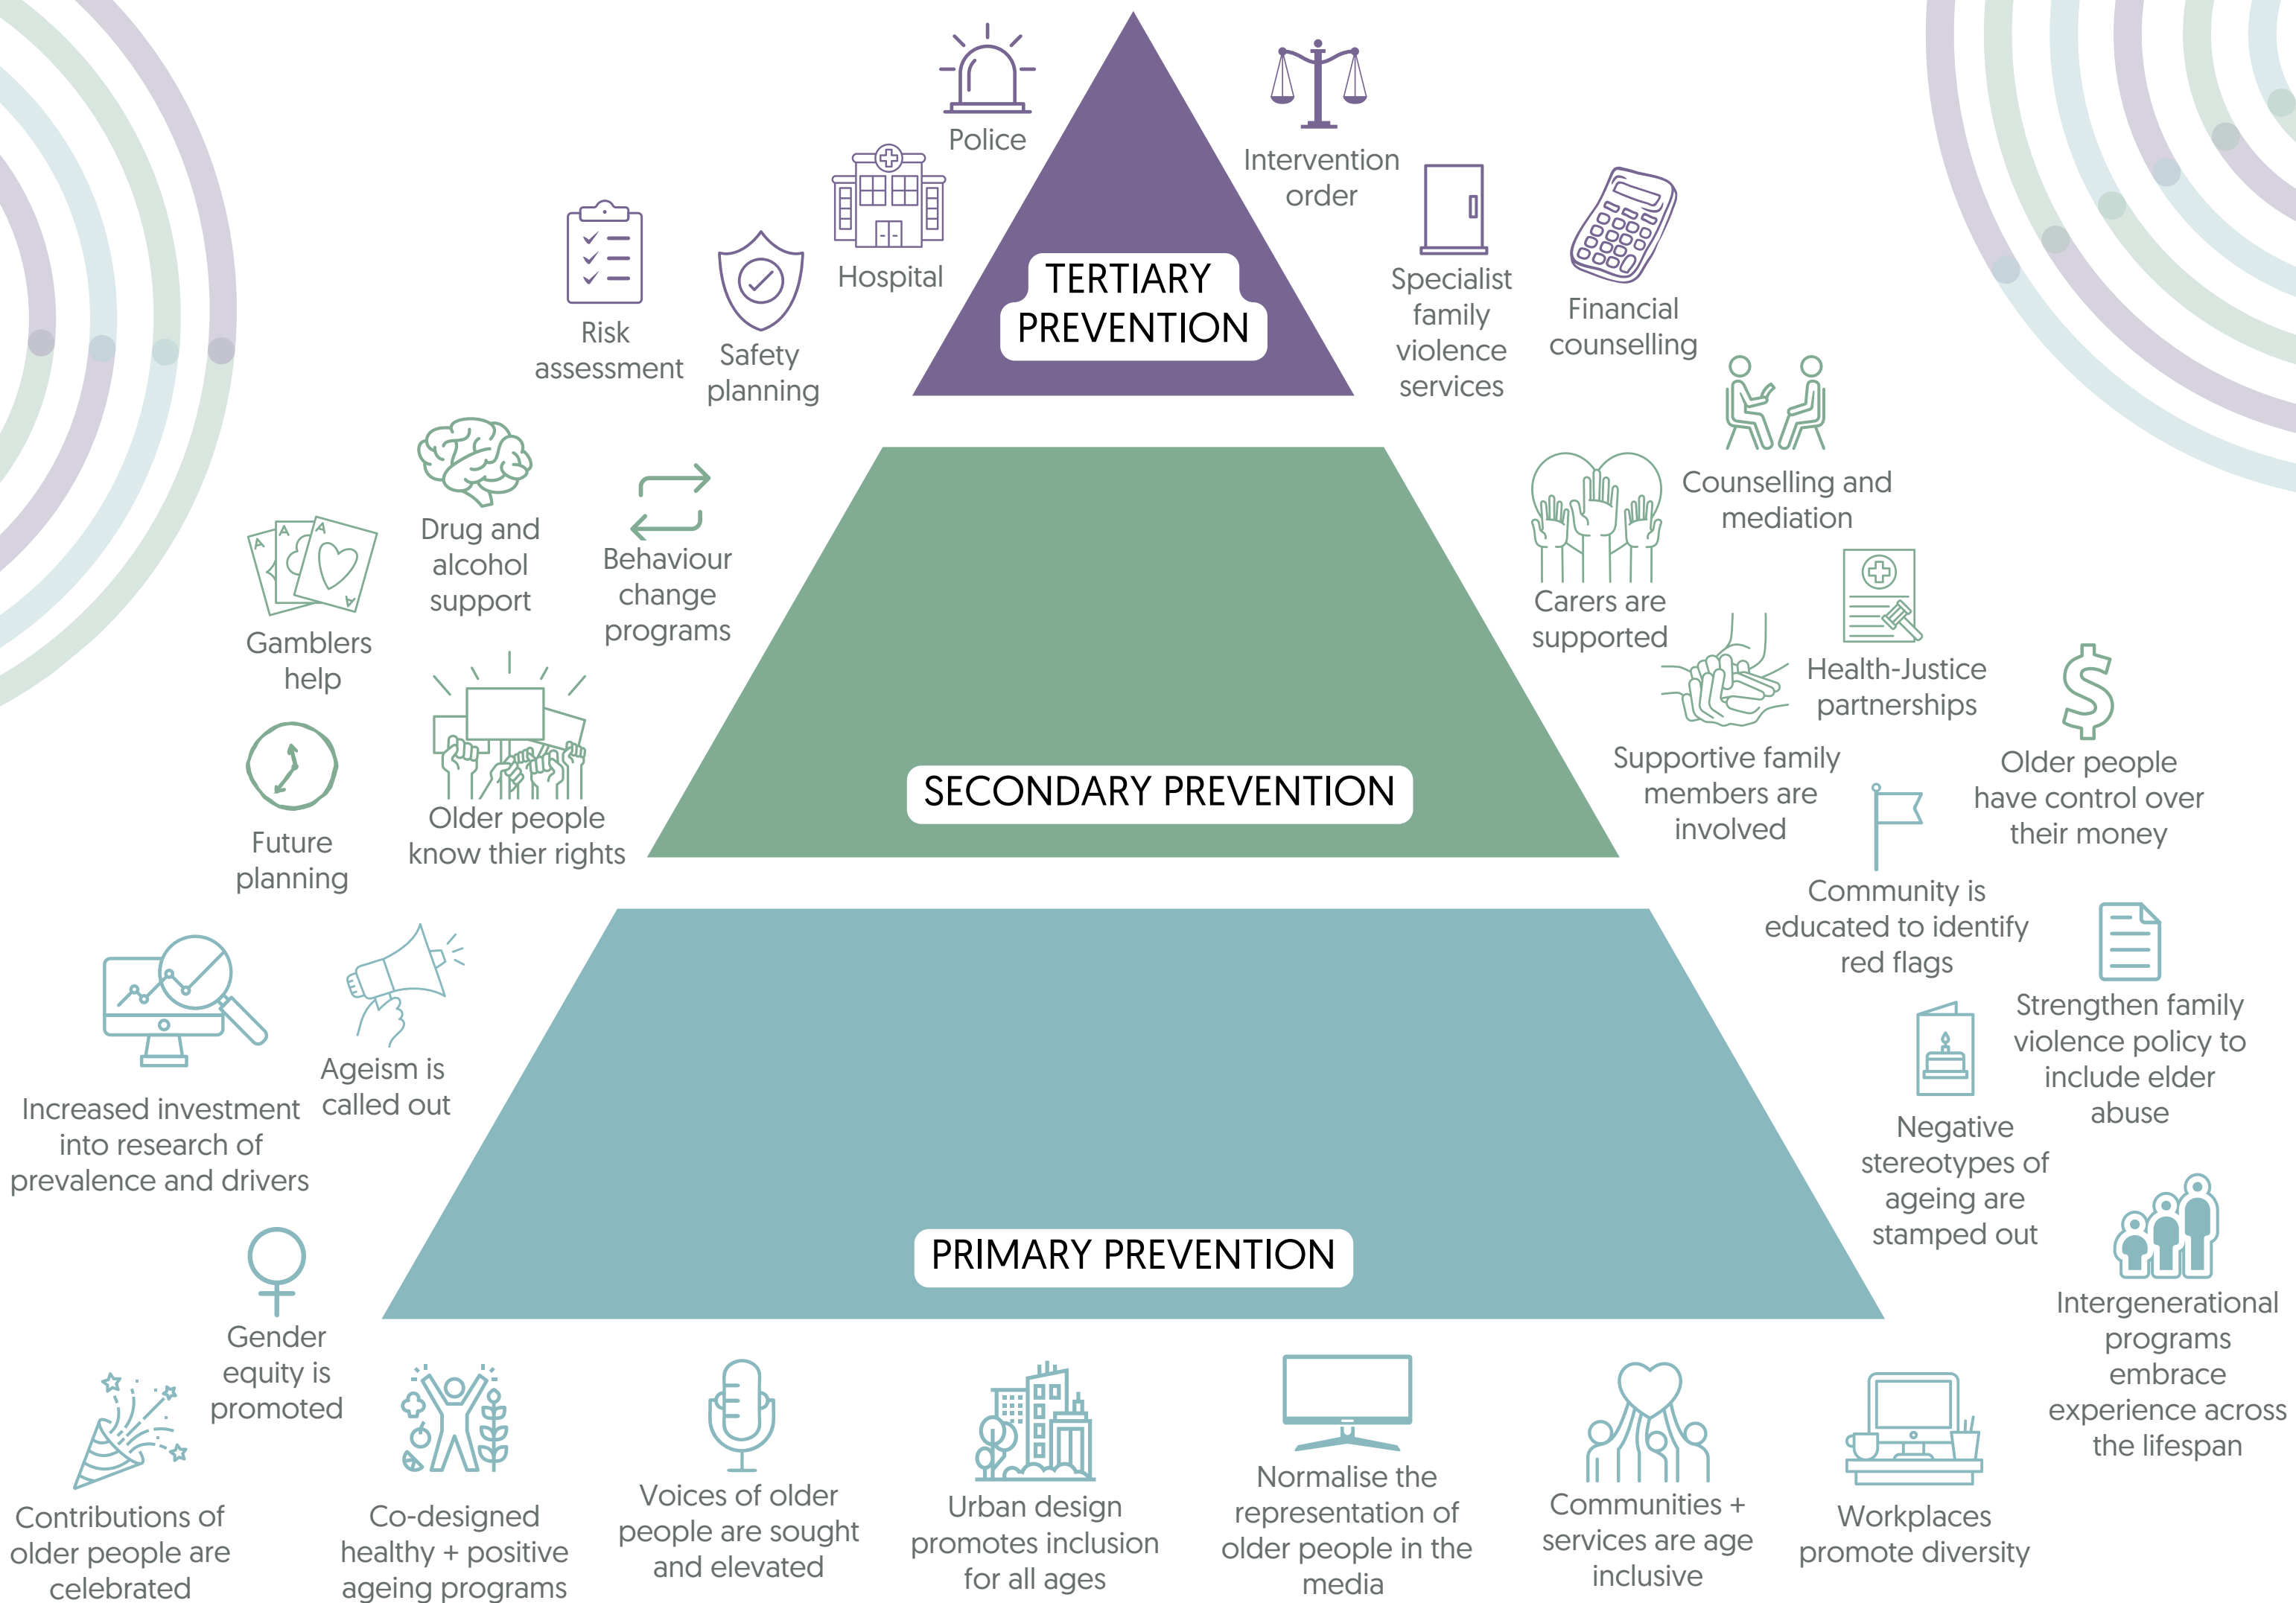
Police

Intervention order

Hospital

Risk assessment

Safety planning

TERTIARY PREVENTION

Specialist family violence services

Financial counselling

Counselling and mediation

Drug and alcohol support

Behaviour change programs

Gamblers help

Carers are supported

Health-Justice partnerships

Future planning

Older people know thier rights

SECONDARY PREVENTION

Supportive family members are involved

Older people have control over their money

Community is educated to identify red flags

Increased investment into research of prevalence and drivers

Ageism is called out

Strengthen family violence policy to include elder abuse

Negative stereotypes of ageing are stamped out

PRIMARY PREVENTION

Gender equity is promoted

Intergenerational programs embrace experience across the lifespan

Contributions of older people are celebrated

Co-designed healthy + positive ageing programs

Voices of older people are sought and elevated

Urban design promotes inclusion for all ages

Normalise the representation of older people in the media

Communities + services are age inclusive

Workplaces promote diversity